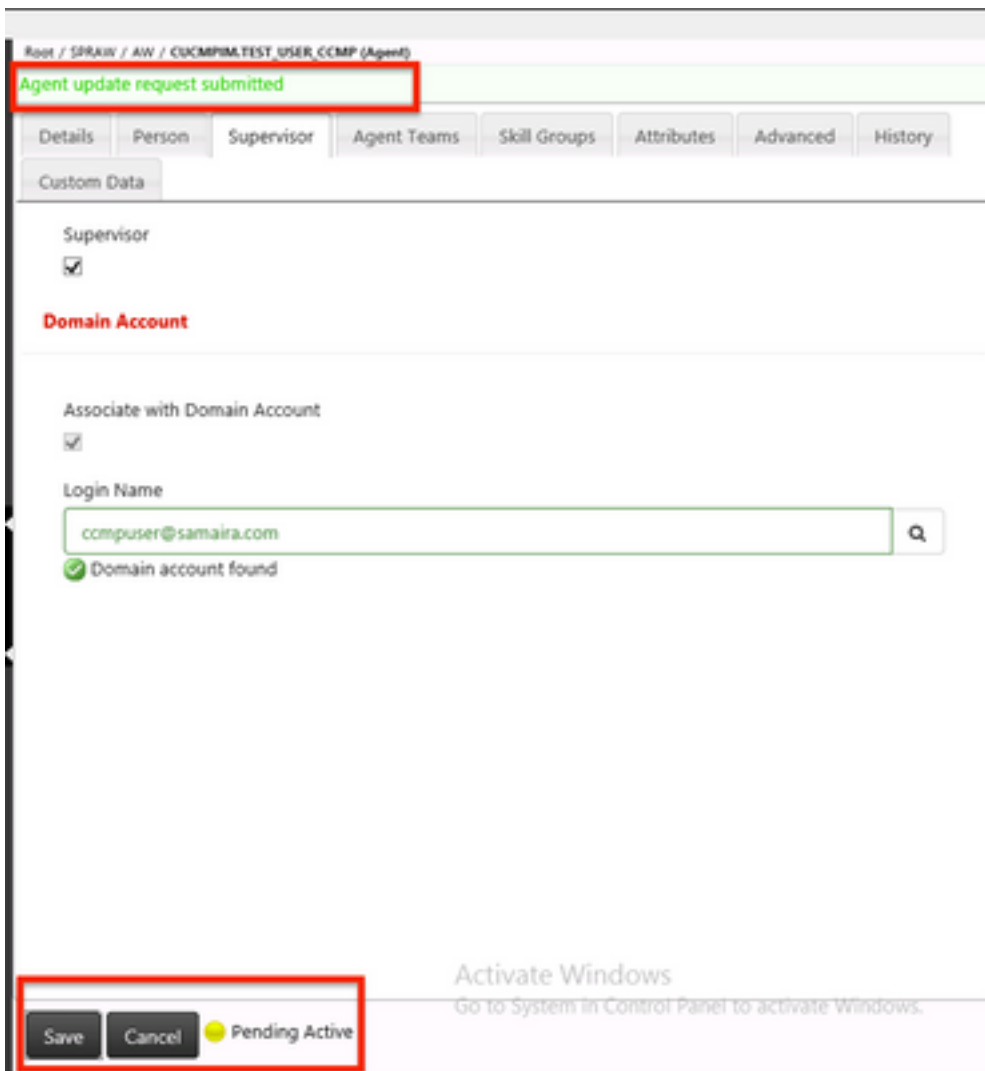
Root / SPRAW / AW / CUCMPIM.TEST_USER_CCMP (Agent)

Agent update request submitted

Details | Person | Supervisor | Agent Teams | Skill Groups | Attributes | Advanced | History | Custom Data

Supervisor

☑

Domain Account

Associate with Domain Account

☑

Login Name

ccmpuser@samaira.com

Domain account found

Activate Windows
Go to System in Control Panel to activate Windows.

Save | Cancel | Pending Active